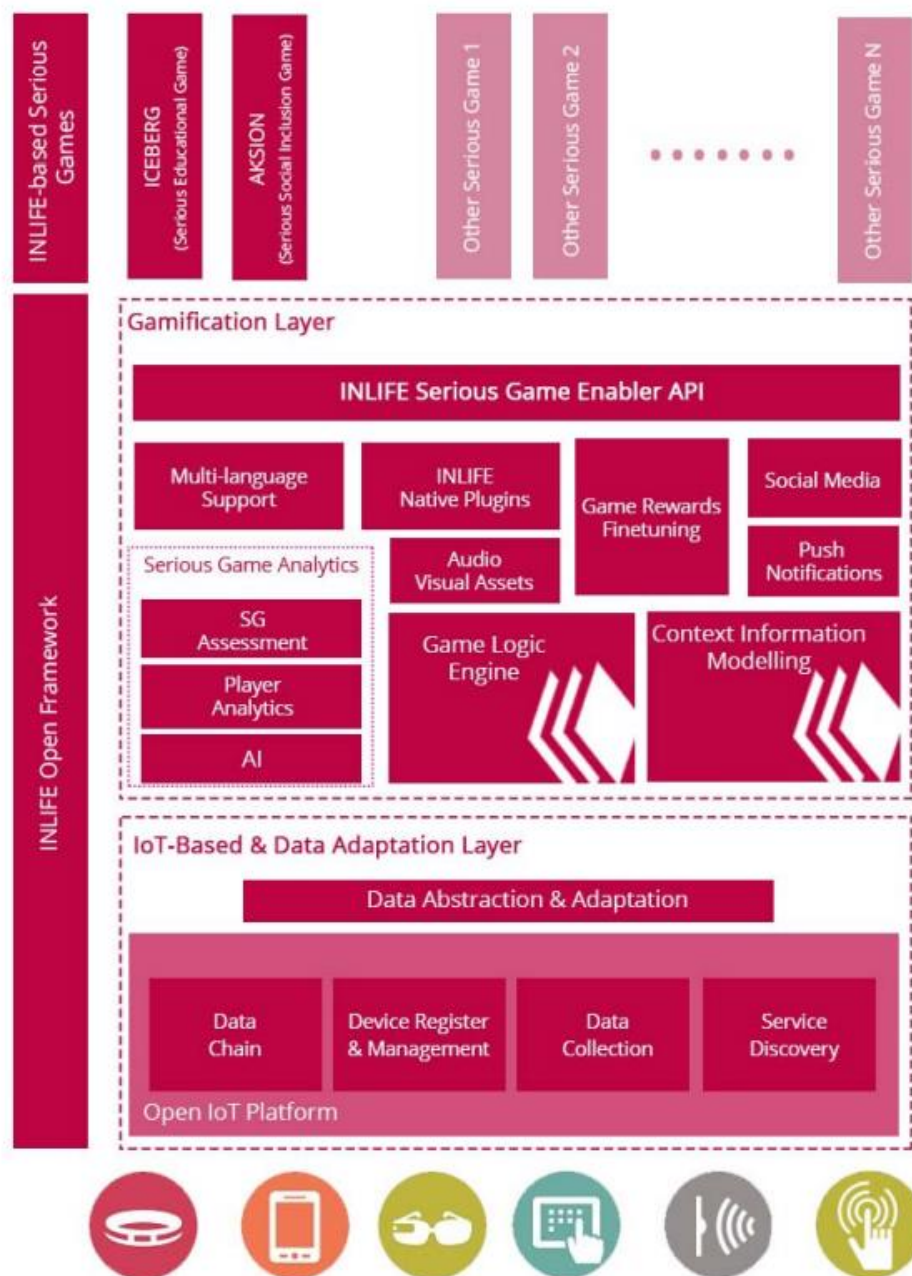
INLIFE-based Serious Games

ICEBERG (Serious Educational Game)

AKSION (Serious Social Inclusion Game)

Other Serious Game 1

Other Serious Game 2

.......

Other Serious Game N

INLIFE Open Framework

Gamification Layer

INLIFE Serious Game Enabler API

Multi-language Support

INLIFE Native Plugins

Game Rewards Finetuning

Social Media

Push Notifications

Serious Game Analytics

Audio Visual Assets

SG Assessment

Player Analytics

AI

Game Logic Engine

Context Information Modelling

IoT-Based & Data Adaptation Layer

Data Abstraction & Adaptation

Data Chain

Device Register & Management

Data Collection

Service Discovery

Open IoT Platform